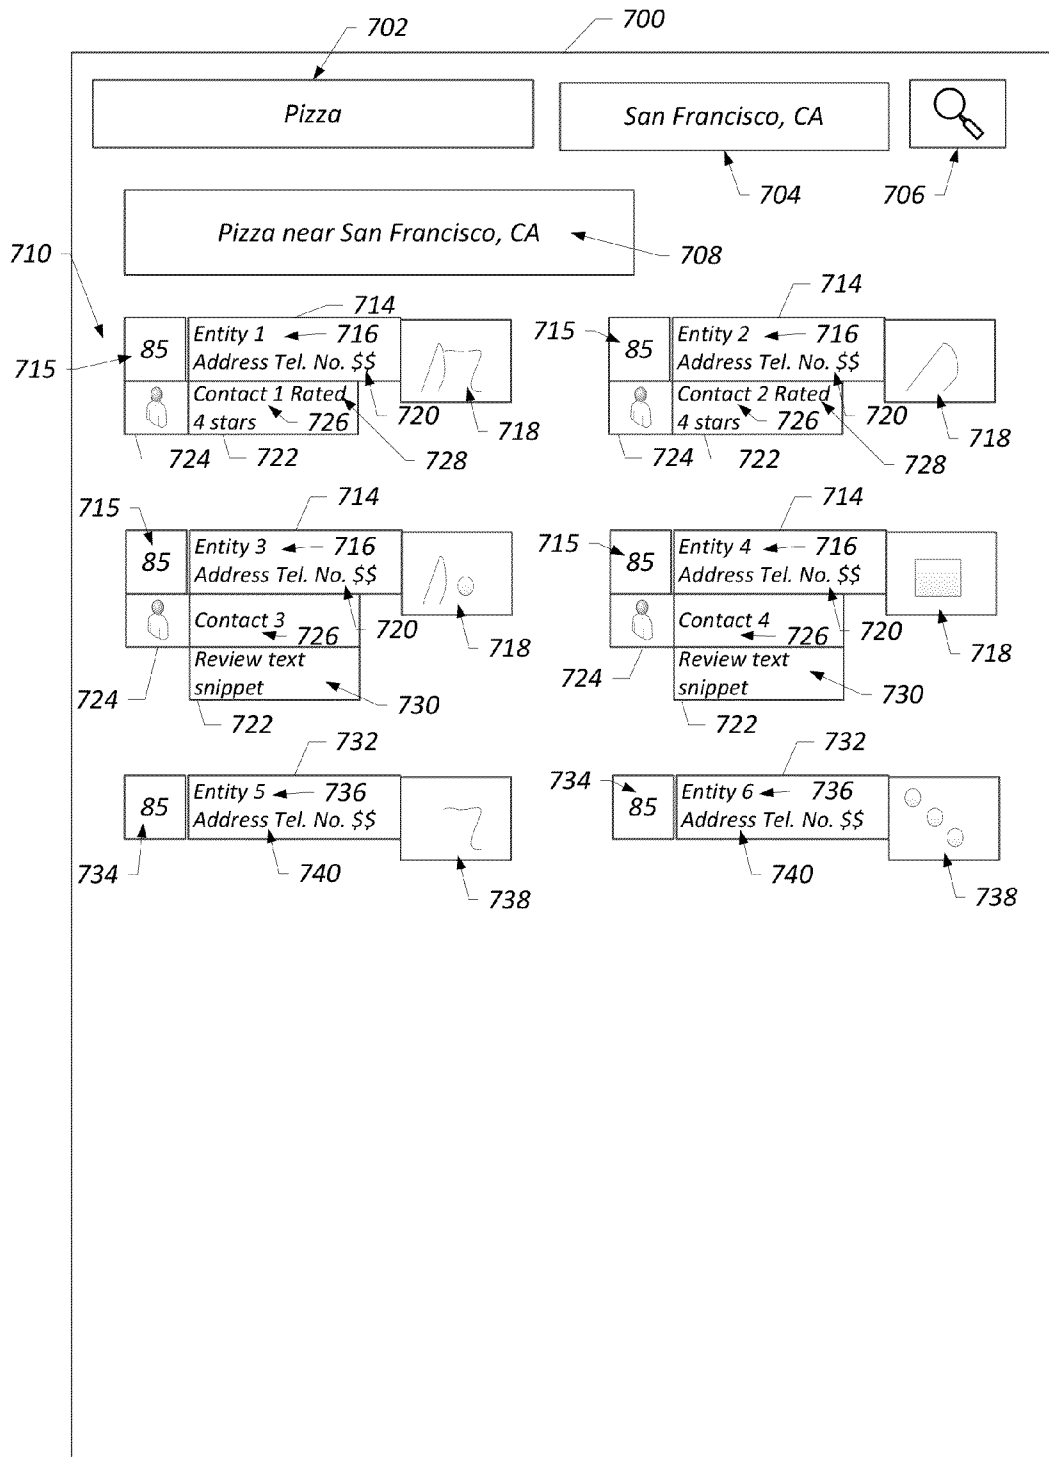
702

700

Pizza

San Francisco, CA

704

706

Pizza near San Francisco, CA

708

710

714

714

715

85

Entity 1

716

Address Tel. No. $$

Contact 1 Rated 4 stars

726

720

718

724

722

728

715

85

Entity 2

716

Address Tel. No. $$

Contact 2 Rated 4 stars

726

720

718

724

722

728

715

714

85

Entity 3

716

Address Tel. No. $$

Contact 3

726

720

718

Review text snippet

730

724

722

715

714

85

Entity 4

716

Address Tel. No. $$

Contact 4

726

720

718

Review text snippet

730

724

722

732

85

Entity 5

736

Address Tel. No. $$

734

740

738

732

734

85

Entity 6

736

Address Tel. No. $$

740

738